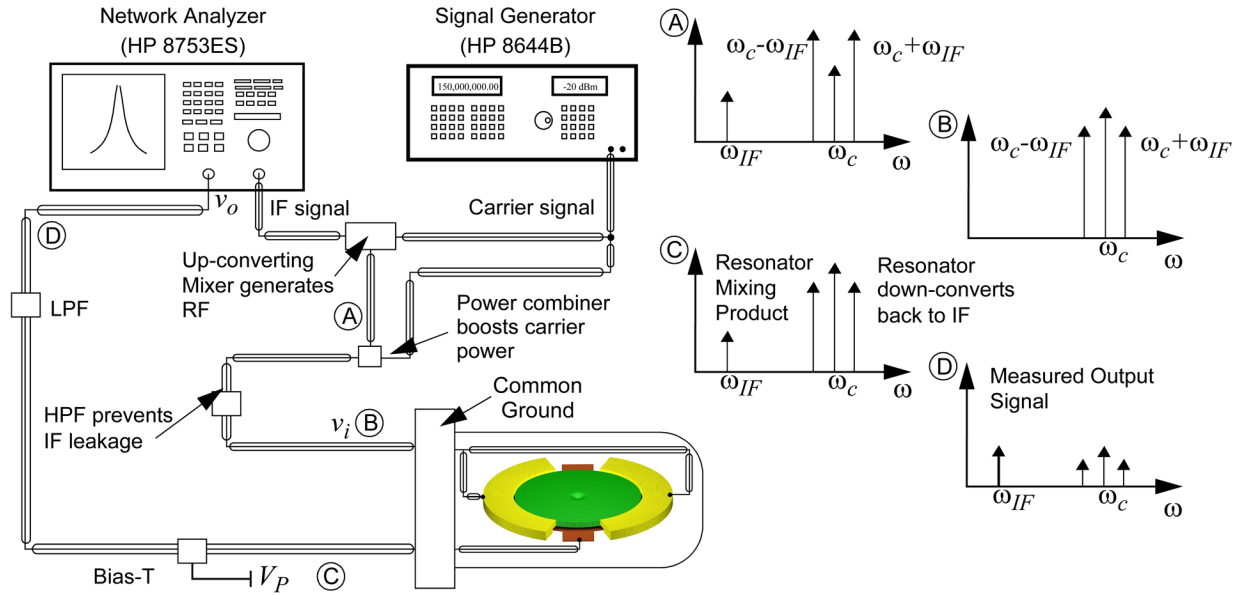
Network Analyzer
(HP 8753ES)

Signal Generator
(HP 8644B)

150,000,000.00

-20 dBm

$v_o$

IF signal

Carrier signal

D

LPF

Up-converting Mixer generates RF

A

Power combiner boosts carrier power

HPF prevents IF leakage

$v_i$ B

Common Ground

Bias-T

$V_P$ C

A

$\omega_c$-$\omega_{IF}$

$\omega_c$+$\omega_{IF}$

$\omega_{IF}$

$\omega_c$

$\omega$

B

$\omega_c$-$\omega_{IF}$

$\omega_c$+$\omega_{IF}$

$\omega_c$

$\omega$

C

Resonator Mixing Product

Resonator down-converts back to IF

$\omega_{IF}$

$\omega_c$

$\omega$

D

Measured Output Signal

$\omega_{IF}$

$\omega_c$

$\omega$